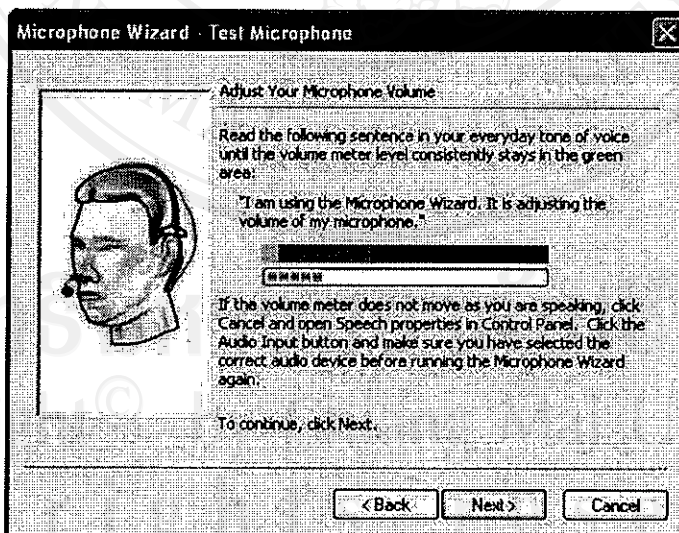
Microphone Wizard - Test Microphone

Adjust Your Microphone Volume

Read the following sentence in your everyday tone of voice until the volume meter level consistently stays in the green area:

"I am using the Microphone Wizard. It is adjusting the volume of my microphone."

If the volume meter does not move as you are speaking, click Cancel and open Speech properties in Control Panel. Click the Audio Input button and make sure you have selected the correct audio device before running the Microphone Wizard again.

To continue, click Next.

< Back
Next >
Cancel